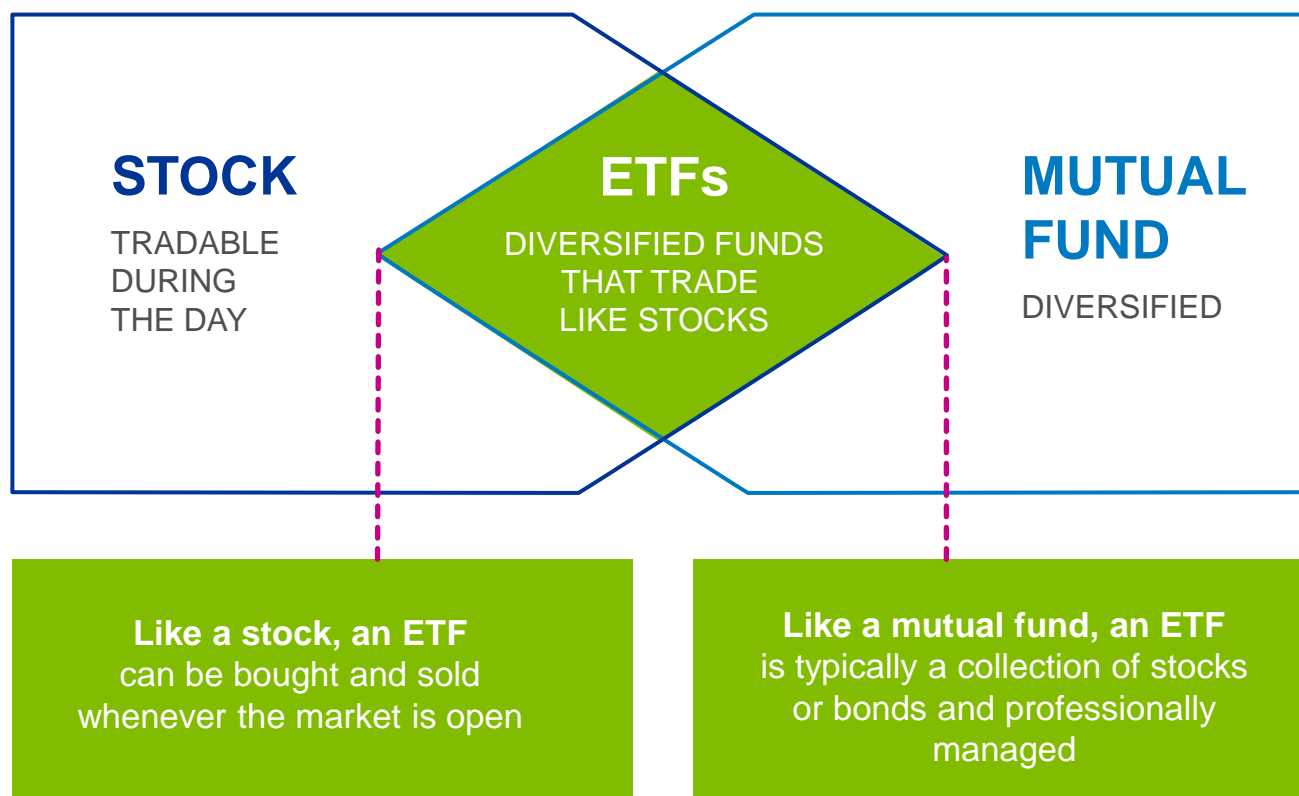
STOCK

TRADABLE DURING THE DAY

ETFs

DIVERSIFIED FUNDS THAT TRADE LIKE STOCKS

MUTUAL FUND

DIVERSIFIED

Like a stock, an ETF can be bought and sold whenever the market is open

Like a mutual fund, an ETF is typically a collection of stocks or bonds and professionally managed